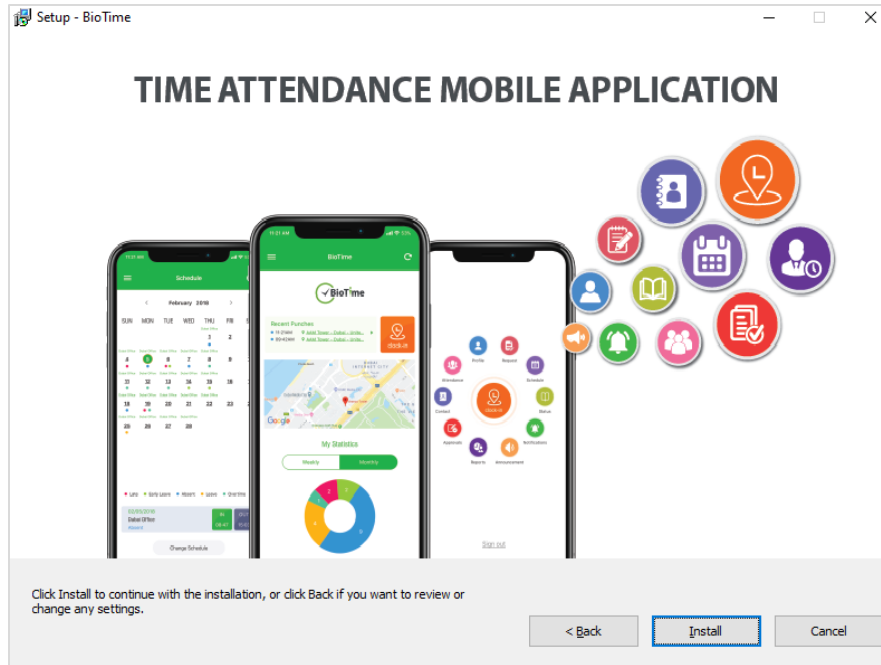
Setup - BioTime

TIME ATTENDANCE MOBILE APPLICATION

Schedule

February 2018

| SUN | MON | TUE | WED | THU | FRI |
|---|---|---|---|---|---|

BioTime

BioTime

Recent Punches

Check-in

My Statistics

Weekly Monthly

Profile Request Attendance Schedule Contact Status Approvals Notifications Reports Announcement

Check-in

Change Schedule

Sign out

Click Install to continue with the installation, or click Back if you want to review or change any settings.

< Back

Install

Cancel